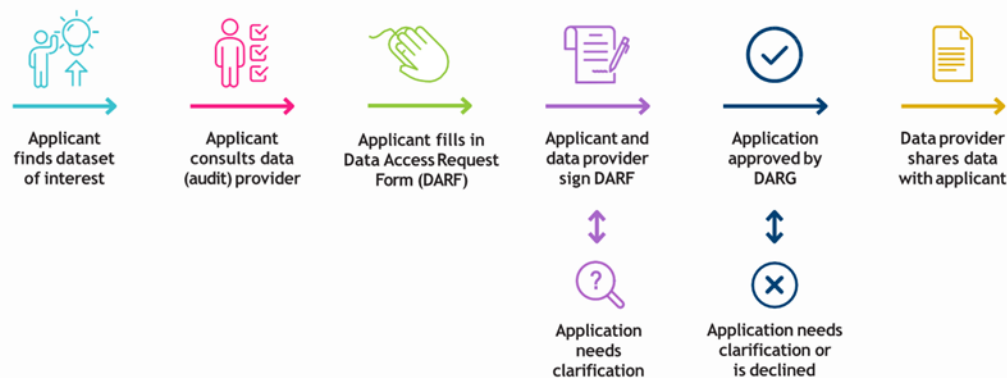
Applicant finds dataset of interest

Applicant consults data (audit) provider

Applicant fills in Data Access Request Form (DARF)

Applicant and data provider sign DARF

Application needs clarification

Application approved by DARG

Application needs clarification or is declined

Data provider shares data with applicant